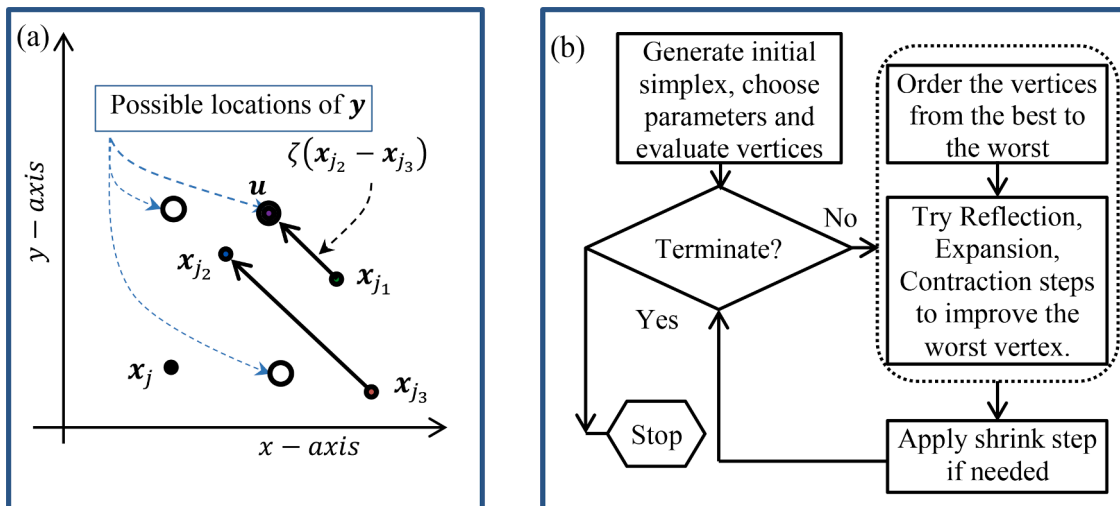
(a)

Possible locations of $\boldsymbol{y}$

$\zeta(\boldsymbol{x}_{j_2} - \boldsymbol{x}_{j_3})$

$\boldsymbol{u}$

$\boldsymbol{x}_{j_2}$

$\boldsymbol{x}_{j_1}$

$\boldsymbol{x}_j$

$\boldsymbol{x}_{j_3}$

$y - axis$

$x - axis$

(b)

Generate initial simplex, choose parameters and evaluate vertices

Order the vertices from the best to the worst

Terminate?

No

Try Reflection, Expansion, Contraction steps to improve the worst vertex.

Yes

Stop

Apply shrink step if needed